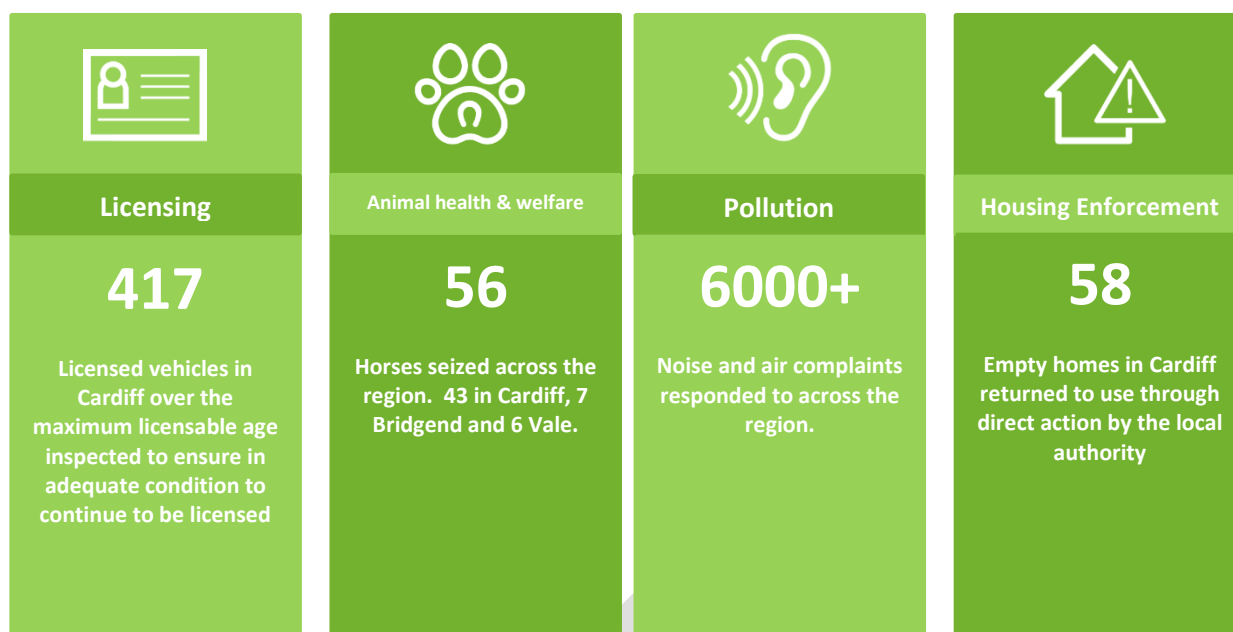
Licensing

417

Licensed vehicles in Cardiff over the maximum licensable age inspected to ensure in adequate condition to continue to be licensed

Animal health & welfare

56

Horses seized across the region. 43 in Cardiff, 7 Bridgend and 6 Vale.

Pollution

6000+

Noise and air complaints responded to across the region.

Housing Enforcement

58

Empty homes in Cardiff returned to use through direct action by the local authority